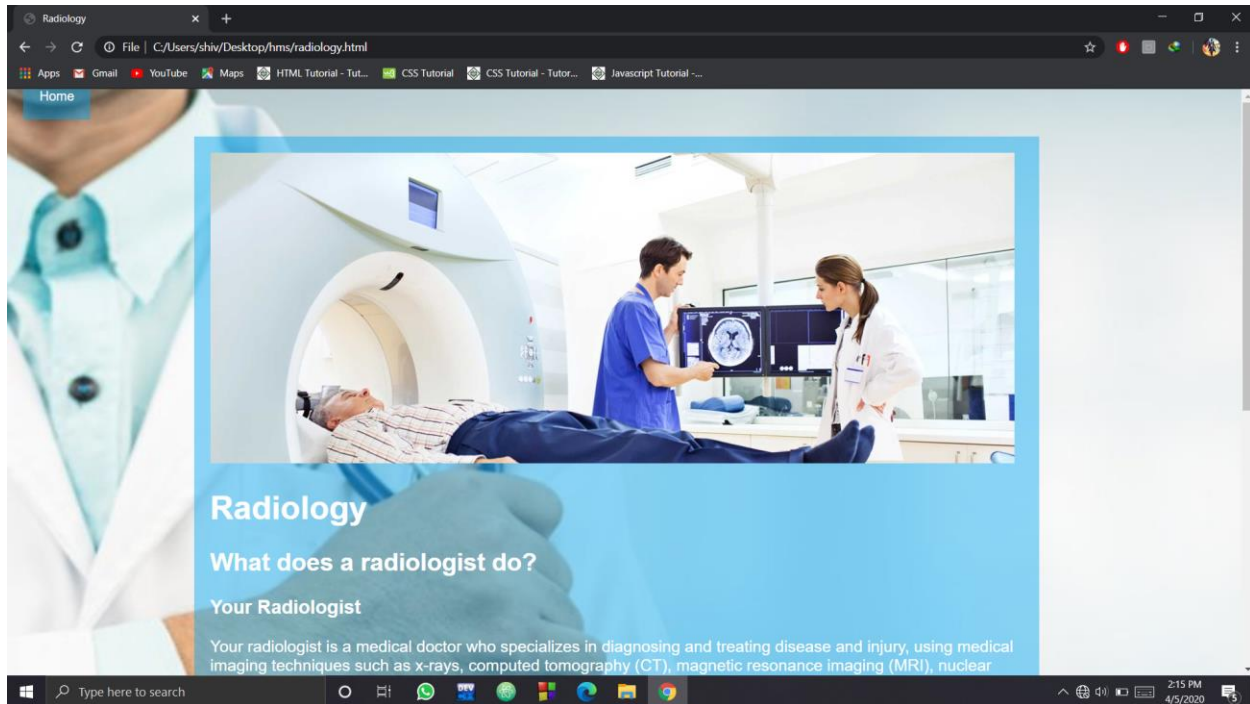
Radiology
File | C:/Users/shiv/Desktop/hms/radiology.html
Apps Gmail YouTube Maps HTML Tutorial - Tut... CSS Tutorial CSS Tutorial - Tutor... Javascript Tutorial -...

Home

Radiology

What does a radiologist do?

Your Radiologist

Your radiologist is a medical doctor who specializes in diagnosing and treating disease and injury, using medical imaging techniques such as x-rays, computed tomography (CT), magnetic resonance imaging (MRI), nuclear

Type here to search
2:15 PM
4/5/2020